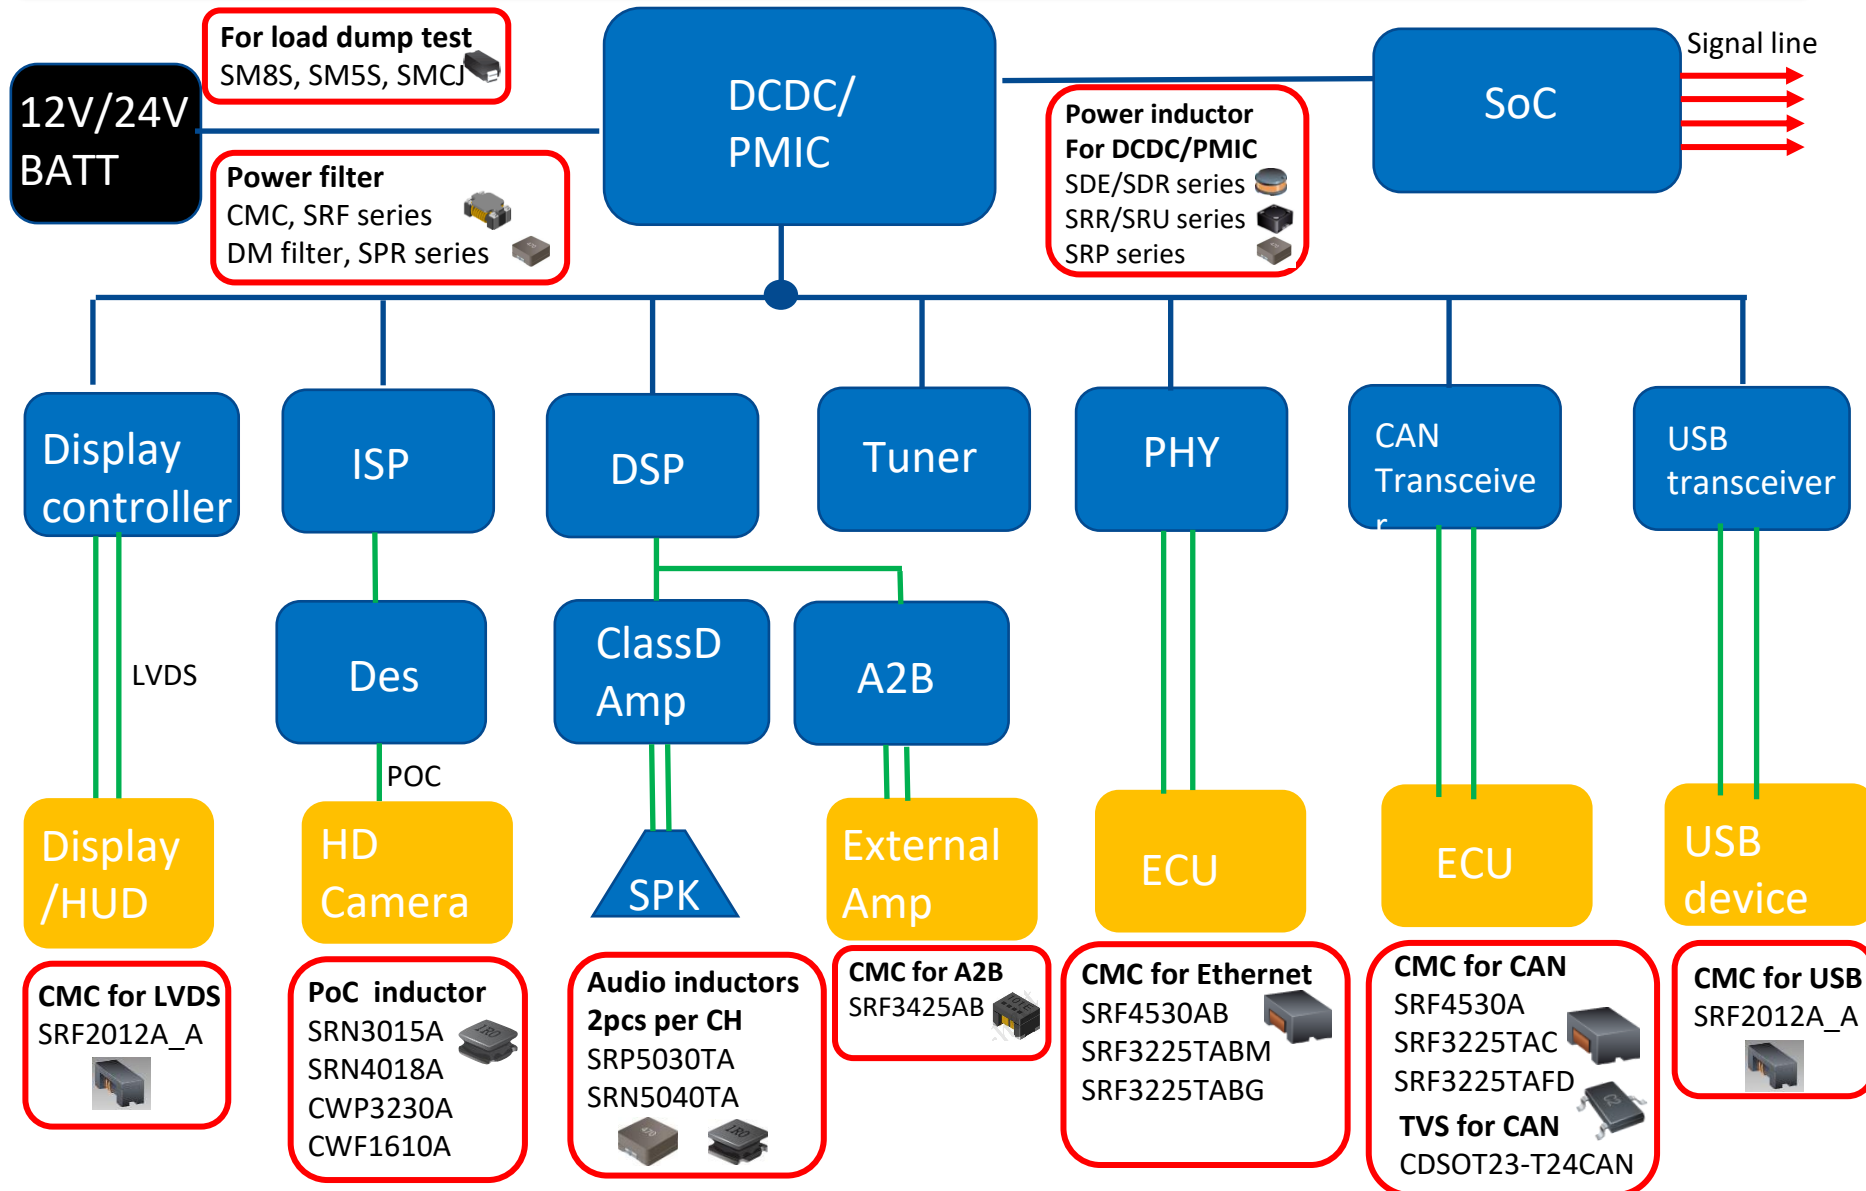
12V/24V BATT

For load dump test
SM8S, SM5S, SMCJ

Power filter
CMC, SRF series
DM filter, SPR series

DCDC/ PMIC

Power inductor
For DCDC/PMIC
SDE/SDR series
SRR/SRU series
SRP series

SoC

Signal line

Display controller

ISP

DSP

Tuner

PHY

CAN Transceive r

USB transceiver

LVDS

Des

POC

ClassD Amp

A2B

SPK

Display /HUD

HD Camera

External Amp

ECU

ECU

USB device

CMC for LVDS
SRF2012A_A

PoC inductor
SRN3015A
SRN4018A
CWP3230A
CWF1610A

Audio inductors
2pcs per CH
SRP5030TA
SRN5040TA

CMC for A2B
SRF3425AB

CMC for Ethernet
SRF4530AB
SRF3225TABM
SRF3225TABG

CMC for CAN
SRF4530A
SRF3225TAC
SRF3225TAFD
TVS for CAN
CDSOT23-T24CAN

CMC for USB
SRF2012A_A